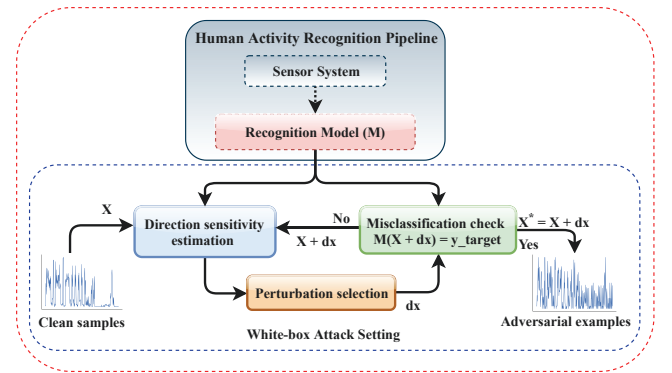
Human Activity Recognition Pipeline

Sensor System

Recognition Model (M)

X

Direction sensitivity estimation

No

X + dx

Misclassification check
M(X + dx) = y_target

$X^*$ = X + dx

Yes

Perturbation selection

dx

Clean samples

White-box Attack Setting

Adversarial examples